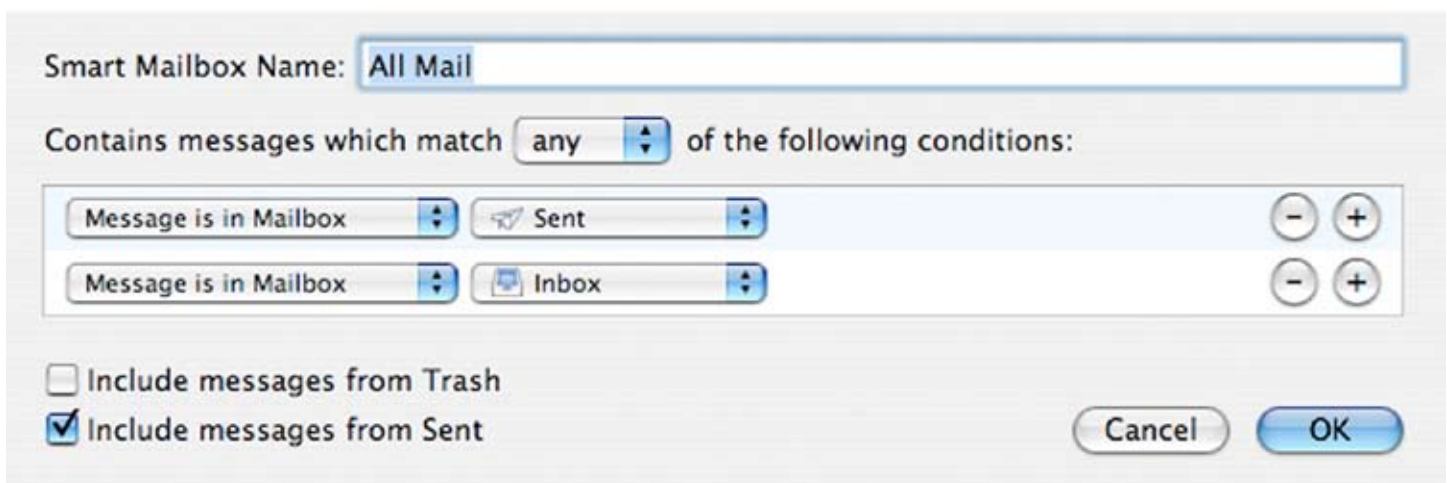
Smart Mailbox Name: All Mail

Contains messages which match any of the following conditions:

Message is in Mailbox Sent − +

Message is in Mailbox Inbox − +

Include messages from Trash

Include messages from Sent

Cancel OK